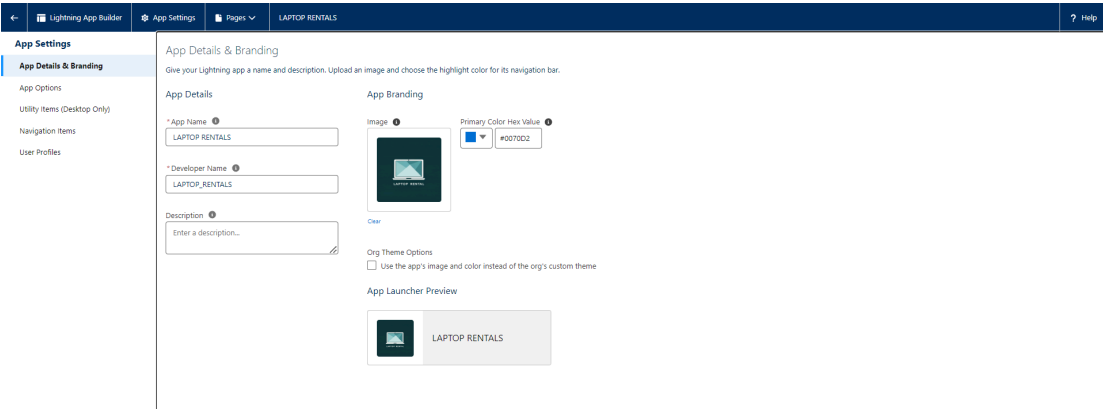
Lightning App Builder | App Settings | Pages | LAPTOP RENTALS | ? Help

App Settings
App Details & Branding
App Options
Utility Items (Desktop Only)
Navigation Items
User Profiles

App Details & Branding
Give your Lightning app a name and description. Upload an image and choose the highlight color for its navigation bar.

App Details
* App Name
LAPTOP RENTALS
* Developer Name
LAPTOP_RENTALS
Description
Enter a description...

App Branding
Image
LAPTOP RENTAL
Clear
Primary Color Hex Value
#0070D2

Org Theme Options
Use the app's image and color instead of the org's custom theme

App Launcher Preview
LAPTOP RENTALS